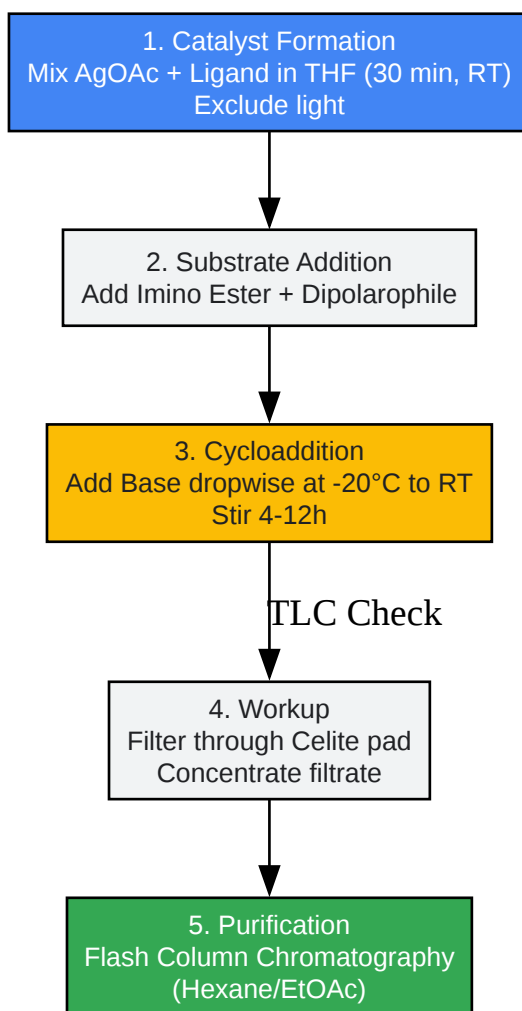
1. Catalyst Formation
Mix AgOAc + Ligand in THF (30 min, RT)
Exclude light

2. Substrate Addition
Add Imino Ester + Dipolarophile

3. Cycloaddition
Add Base dropwise at -20°C to RT
Stir 4-12h

TLC Check

4. Workup
Filter through Celite pad
Concentrate filtrate

5. Purification
Flash Column Chromatography
(Hexane/EtOAc)